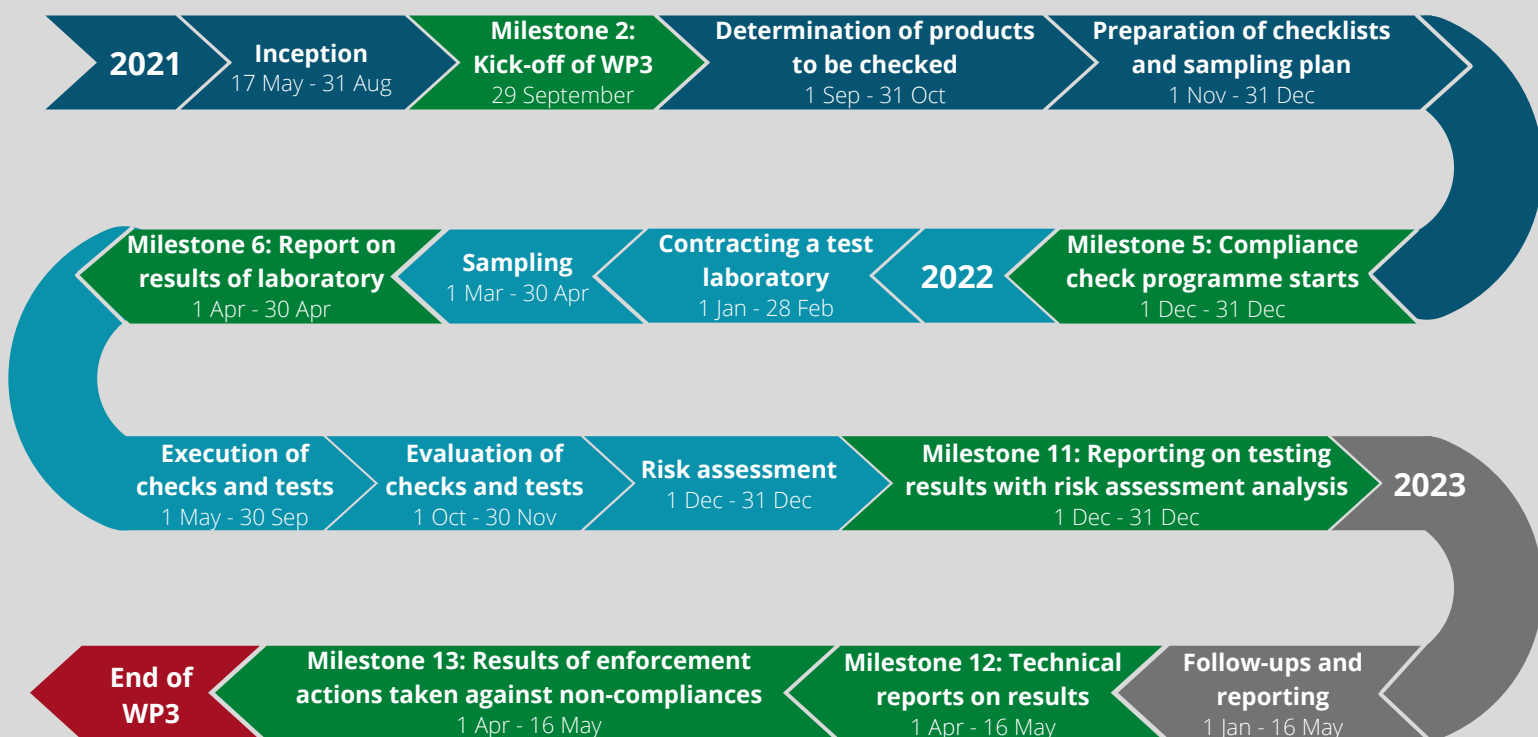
2021

Inception
17 May - 31 Aug

Milestone 2: Kick-off of WP3
29 September

Determination of products to be checked
1 Sep - 31 Oct

Preparation of checklists and sampling plan
1 Nov - 31 Dec

Milestone 5: Compliance check programme starts
1 Dec - 31 Dec

2022

Contracting a test laboratory
1 Jan - 28 Feb

Sampling
1 Mar - 30 Apr

Milestone 6: Report on results of laboratory
1 Apr - 30 Apr

Execution of checks and tests
1 May - 30 Sep

Evaluation of checks and tests
1 Oct - 30 Nov

Risk assessment
1 Dec - 31 Dec

Milestone 11: Reporting on testing results with risk assessment analysis
1 Dec - 31 Dec

2023

Follow-ups and reporting
1 Jan - 16 May

Milestone 12: Technical reports on results
1 Apr - 16 May

Milestone 13: Results of enforcement actions taken against non-compliances
1 Apr - 16 May

End of WP3